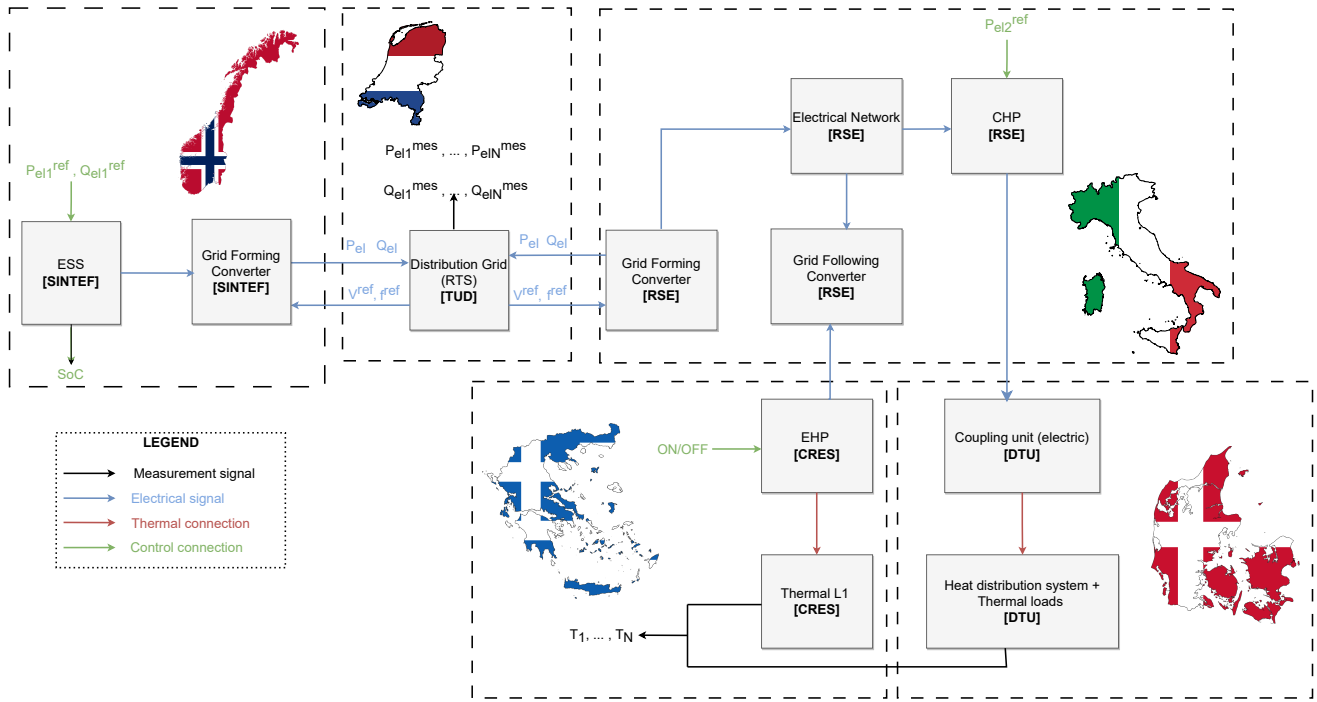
$P_{el1}^{ref}$ , $Q_{el1}^{ref}$

ESS
[SINTEF]

SoC

Grid Forming Converter
[SINTEF]

$P_{el}$ $Q_{el}$

$V^{ref}$, $f^{ref}$

$P_{el1}^{mes}$ , ... , $P_{elN}^{mes}$

$Q_{el1}^{mes}$ , ... , $Q_{elN}^{mes}$

Distribution Grid (RTS)
[TUD]

$P_{el}$ $Q_{el}$

$V^{ref}$, $f^{ref}$

Grid Forming Converter
[RSE]

Electrical Network
[RSE]

$P_{el2}^{ref}$

CHP
[RSE]

Grid Following Converter
[RSE]

LEGEND
Measurement signal
Electrical signal
Thermal connection
Control connection

ON/OFF

EHP
[CRES]

Thermal L1
[CRES]

$T_1$, ... , $T_N$

Coupling unit (electric)
[DTU]

Heat distribution system + Thermal loads
[DTU]